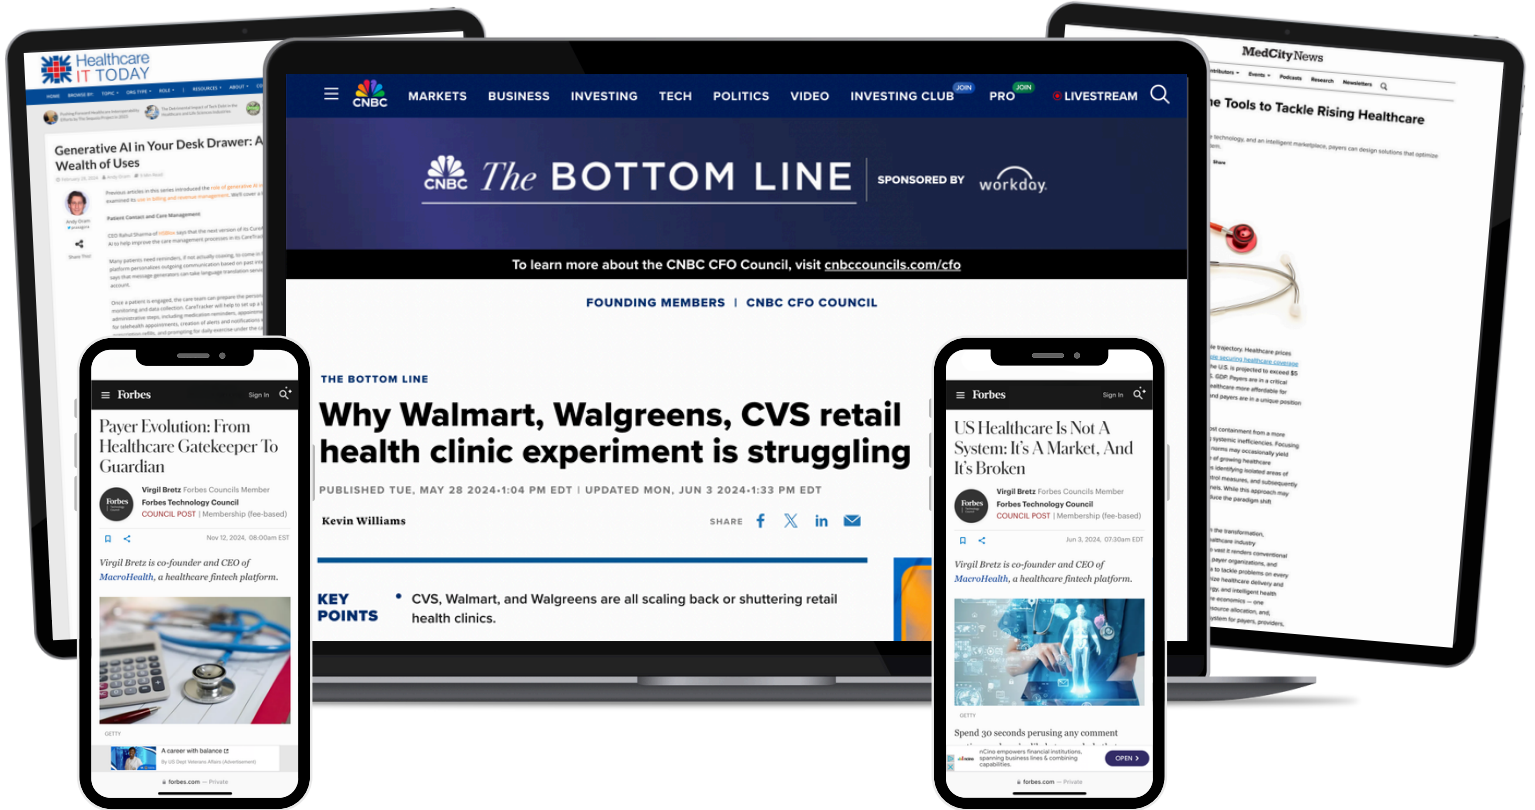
Healthcare IT TODAY

Generative AI in Your Desk Drawer: A Wealth of Uses

MARKETS BUSINESS INVESTING TECH POLITICS VIDEO INVESTING CLUB JOIN PRO JOIN LIVESTREAM

CNBC The BOTTOM LINE SPONSORED BY workday.

To learn more about the CNBC CFO Council, visit cnbccouncils.com/cfo

FOUNDING MEMBERS | CNBC CFO COUNCIL

THE BOTTOM LINE

Why Walmart, Walgreens, CVS retail health clinic experiment is struggling

PUBLISHED TUE, MAY 28 2024•1:04 PM EDT | UPDATED MON, JUN 3 2024•1:33 PM EDT

Kevin Williams

SHARE

KEY POINTS

• CVS, Walmart, and Walgreens are all scaling back or shuttering retail health clinics.

MedCity News

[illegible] Tools to Tackle Rising Healthcare

Forbes Sign In

Payer Evolution: From Healthcare Gatekeeper To Guardian

Virgil Bretz Forbes Councils Member
Forbes Technology Council
COUNCIL POST | Membership (fee-based)

Nov 12, 2024, 08:00am EST

Virgil Bretz is co-founder and CEO of MacroHealth, a healthcare fintech platform.

GETTY

A career with balance

forbes.com — Private

Forbes Sign In

US Healthcare Is Not A System: It's A Market, And It's Broken

Virgil Bretz Forbes Councils Member
Forbes Technology Council
COUNCIL POST | Membership (fee-based)

Jun 3, 2024, 07:30am EDT

Virgil Bretz is co-founder and CEO of MacroHealth, a healthcare fintech platform.

GETTY

Spend 30 seconds perusing any comment

nCino empowers financial institutions, spanning business lines & combining capabilities.

OPEN

forbes.com — Private